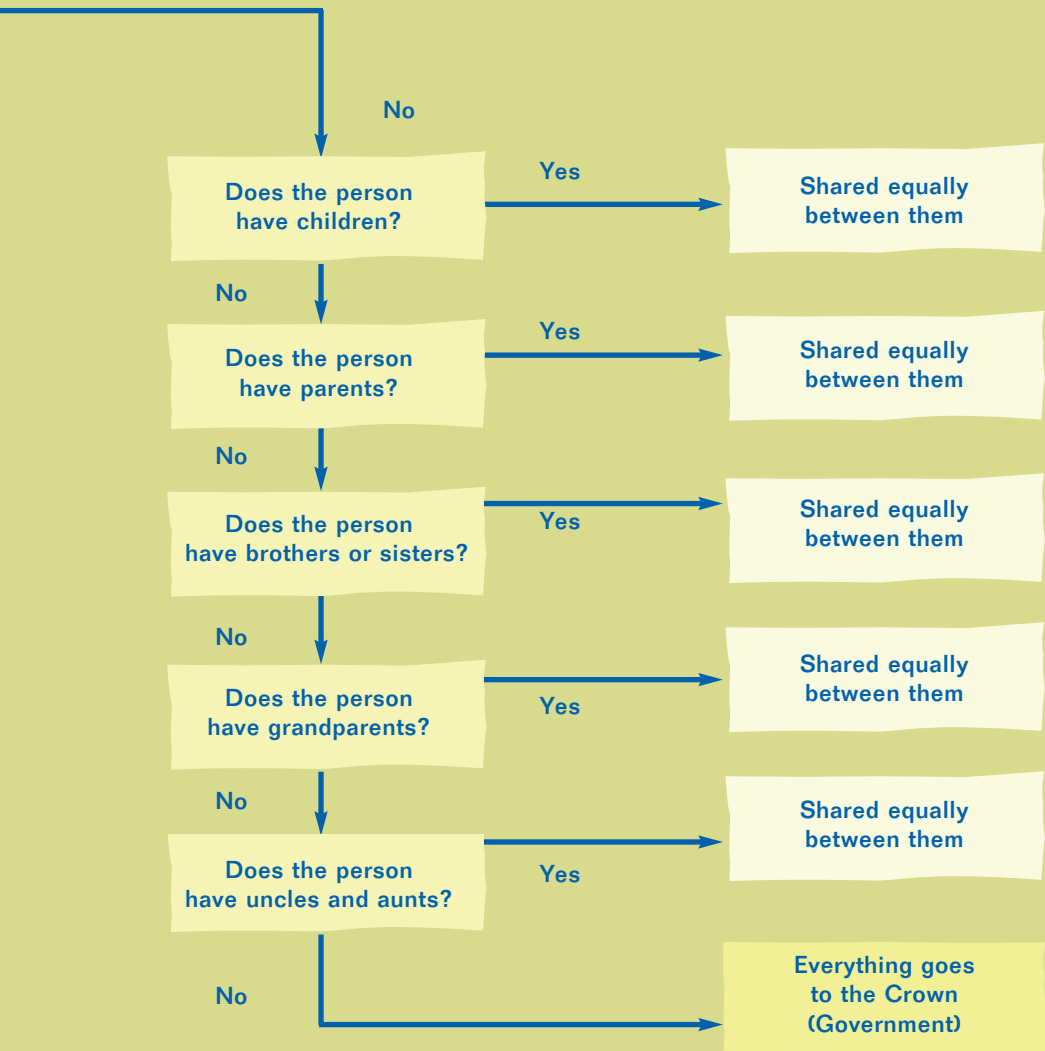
No

Does the person have children?

Yes

Shared equally between them

No

Does the person have parents?

Yes

Shared equally between them

No

Does the person have brothers or sisters?

Yes

Shared equally between them

No

Does the person have grandparents?

Yes

Shared equally between them

No

Does the person have uncles and aunts?

Yes

Shared equally between them

No

Everything goes to the Crown (Government)